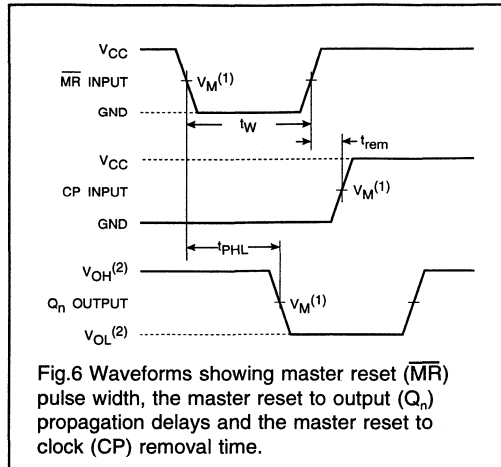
$V_{CC}$

$\overline{MR}$ INPUT

$V_M^{(1)}$

GND

$t_W$

$t_{rem}$

$V_{CC}$

CP INPUT

$V_M^{(1)}$

GND

$t_{PHL}$

$V_{OH}^{(2)}$

$Q_n$ OUTPUT

$V_M^{(1)}$

$V_{OL}^{(2)}$

Fig.6 Waveforms showing master reset ($\overline{MR}$) pulse width, the master reset to output ($Q_n$) propagation delays and the master reset to clock (CP) removal time.